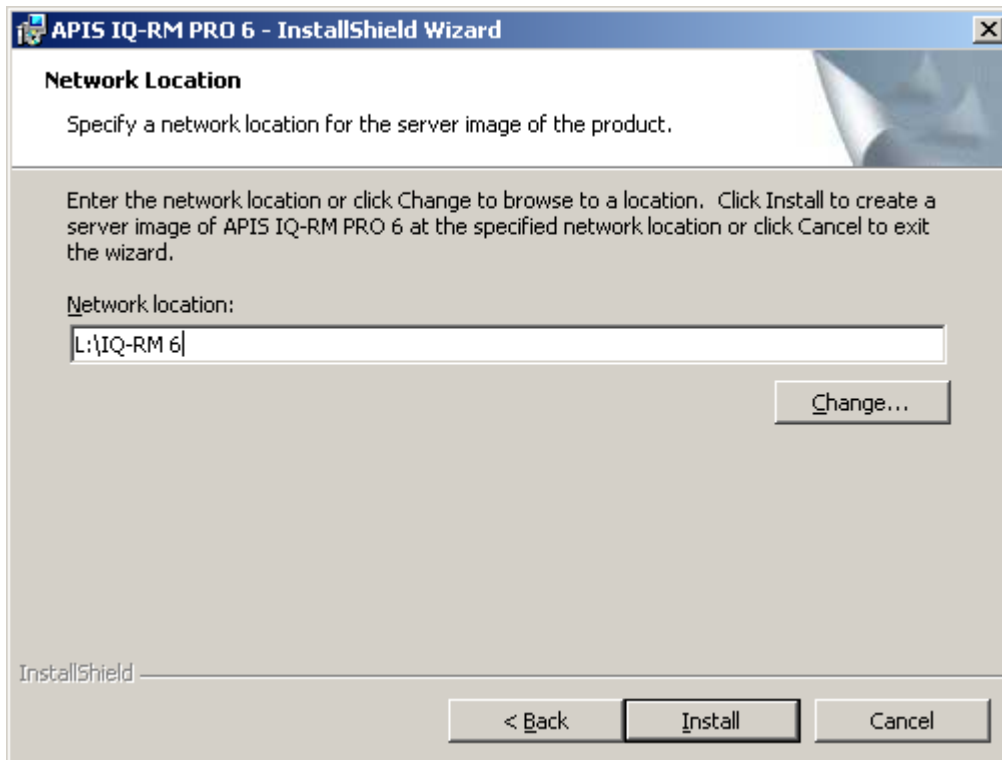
APIS IQ-RM PRO 6 - InstallShield Wizard

Network Location

Specify a network location for the server image of the product.

Enter the network location or click Change to browse to a location. Click Install to create a server image of APIS IQ-RM PRO 6 at the specified network location or click Cancel to exit the wizard.

Network location:

L:\IQ-RM 6

Change...

InstallShield

< Back

Install

Cancel